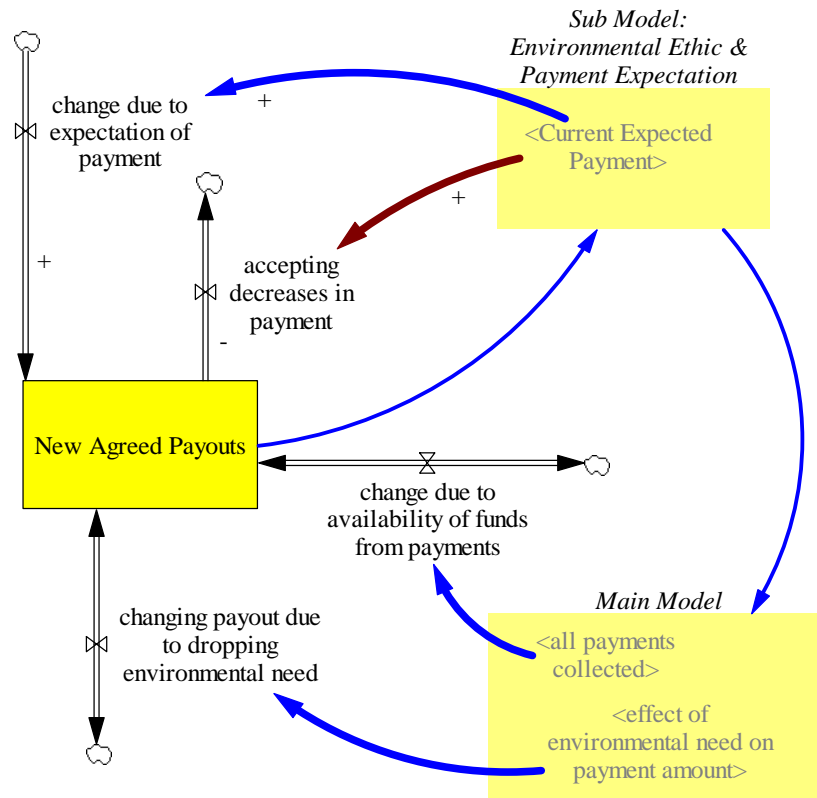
Sub Model: Environmental Ethic & Payment Expectation

change due to expectation of payment

+

<Current Expected Payment>

+

+

accepting decreases in payment

-

New Agreed Payouts

change due to availability of funds from payments

changing payout due to dropping environmental need

Main Model

<all payments collected>

<effect of environmental need on payment amount>